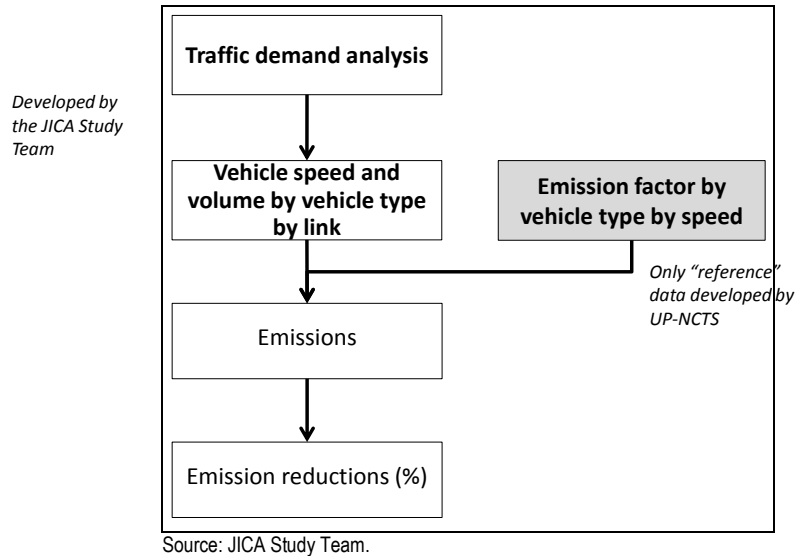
Developed by the JICA Study Team

Traffic demand analysis

Vehicle speed and volume by vehicle type by link

Emission factor by vehicle type by speed

Only "reference" data developed by UP-NCTS

Emissions

Emission reductions (%)

Source: JICA Study Team.